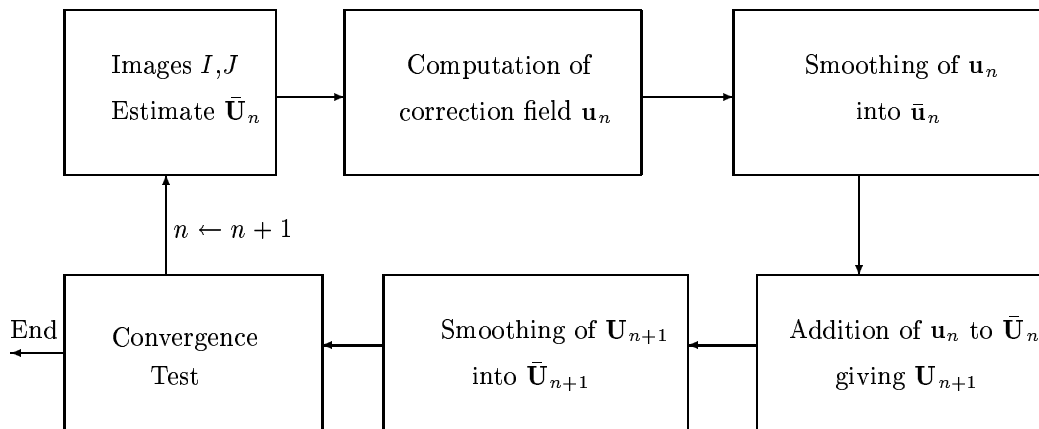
Images $I$,$J$
Estimate $\bar{\mathbf{U}}_n$

Computation of
correction field $\mathbf{u}_n$

Smoothing of $\mathbf{u}_n$
into $\bar{\mathbf{u}}_n$

$n \leftarrow n+1$

End

Convergence
Test

Smoothing of $\mathbf{U}_{n+1}$
into $\bar{\mathbf{U}}_{n+1}$

Addition of $\mathbf{u}_n$ to $\bar{\mathbf{U}}_n$
giving $\mathbf{U}_{n+1}$